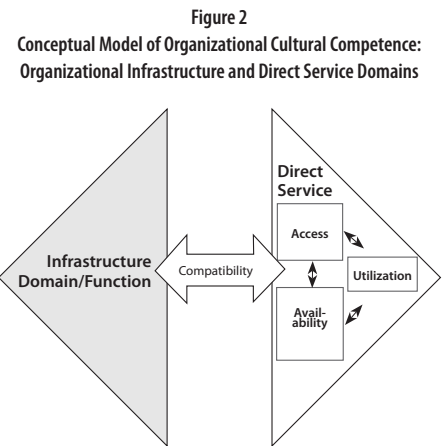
Figure 2
Conceptual Model of Organizational Cultural Competence: Organizational Infrastructure and Direct Service Domains

Infrastructure Domain/Function

Compatibility

Direct Service

Access

Utilization

Avail-ability